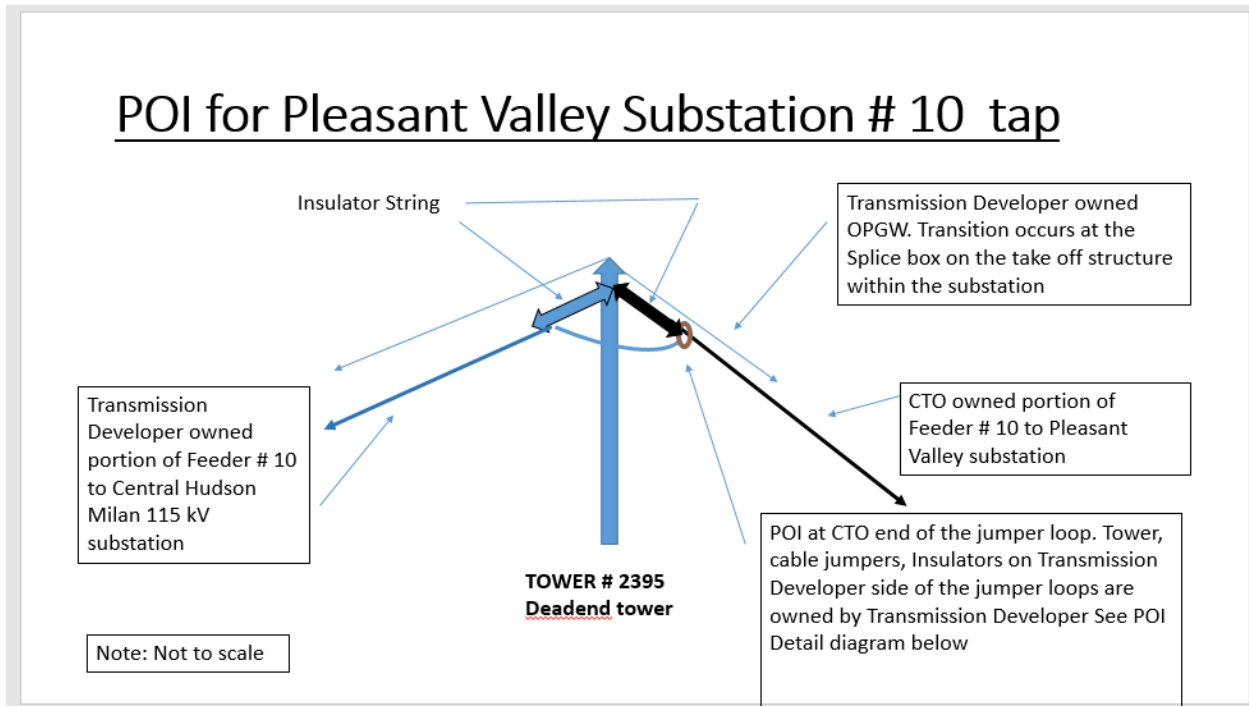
POI for Pleasant Valley Substation # 10 tap

Insulator String

Transmission Developer owned OPGW. Transition occurs at the Splice box on the take off structure within the substation

Transmission Developer owned portion of Feeder # 10 to Central Hudson Milan 115 kV substation

CTO owned portion of Feeder # 10 to Pleasant Valley substation

POI at CTO end of the jumper loop. Tower, cable jumpers, Insulators on Transmission Developer side of the jumper loops are owned by Transmission Developer See POI Detail diagram below

TOWER # 2395
Deadend tower

Note: Not to scale